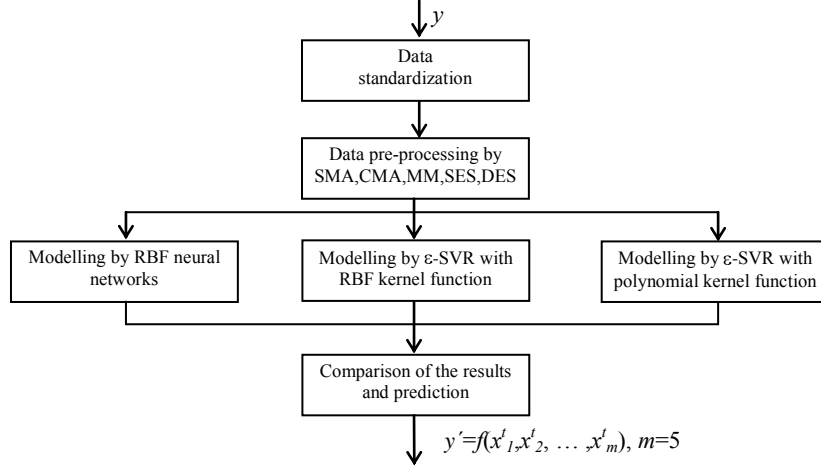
$y$

Data standardization

Data pre-processing by SMA,CMA,MM,SES,DES

Modelling by RBF neural networks

Modelling by ε-SVR with RBF kernel function

Modelling by ε-SVR with polynomial kernel function

Comparison of the results and prediction

$y'=f(x^t_1, x^t_2, \ldots, x^t_m)$, $m=5$